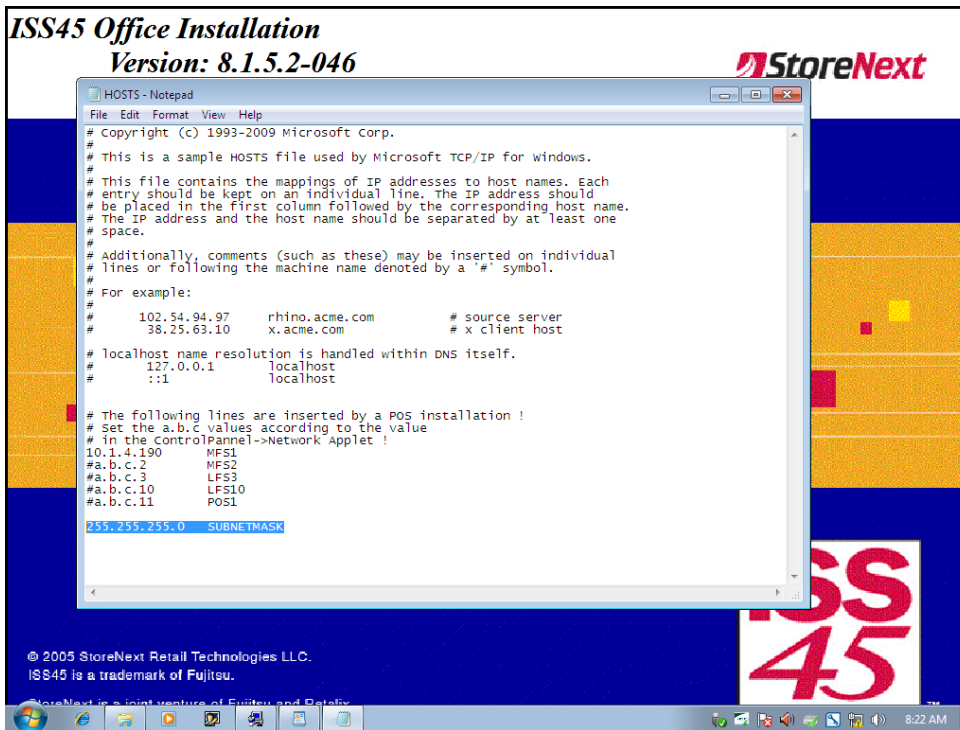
ISS45 Office Installation
Version: 8.1.5.2-046

StoreNext

HOSTS - Notepad

File Edit Format View Help

# Copyright (c) 1993-2009 Microsoft Corp.
#
# This is a sample HOSTS file used by Microsoft TCP/IP for Windows.
#
# This file contains the mappings of IP addresses to host names. Each
# entry should be kept on an individual line. The IP address should
# be placed in the first column followed by the corresponding host name.
# The IP address and the host name should be separated by at least one
# space.
#
# Additionally, comments (such as these) may be inserted on individual
# lines or following the machine name denoted by a '#' symbol.
#
# For example:
#
#      102.54.94.97     rhino.acme.com          # source server
#       38.25.63.10     x.acme.com              # x client host

# localhost name resolution is handled within DNS itself.
#	127.0.0.1       localhost
#	::1             localhost

# The following lines are inserted by a POS installation !
# Set the a.b.c values according to the value
# in the ControlPannel->Network Applet !
10.1.4.190	MFS1
#a.b.c.2	MFS2
#a.b.c.3	LFS3
#a.b.c.10	LFS10
#a.b.c.11	POS1

255.255.255.0	SUBNETMASK

ISS 45

© 2005 StoreNext Retail Technologies LLC.
ISS45 is a trademark of Fujitsu.
StoreNext is a joint venture of Fujitsu and Retalix

8:22 AM